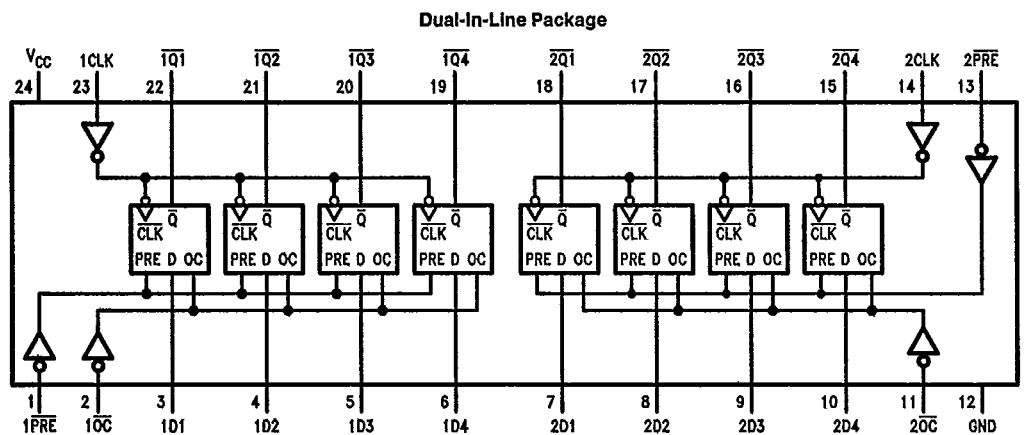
Dual-In-Line Package

$V_{CC}$ 24

1CLK 23

$\overline{1Q1}$ 22

$\overline{1Q2}$ 21

$\overline{1Q3}$ 20

$\overline{1Q4}$ 19

$\overline{2Q1}$ 18

$\overline{2Q2}$ 17

$\overline{2Q3}$ 16

$\overline{2Q4}$ 15

2CLK 14

$2\overline{PRE}$ 13

$\overline{CLK}$ $\overline{Q}$
PRE D OC

$\overline{CLK}$ $\overline{Q}$
PRE D OC

$\overline{CLK}$ $\overline{Q}$
PRE D OC

$\overline{CLK}$ $\overline{Q}$
PRE D OC

$\overline{CLK}$ $\overline{Q}$
PRE D OC

$\overline{CLK}$ $\overline{Q}$
PRE D OC

$\overline{CLK}$ $\overline{Q}$
PRE D OC

$\overline{CLK}$ $\overline{Q}$
PRE D OC

1 $1\overline{PRE}$

2 $1\overline{OC}$

3 1D1

4 1D2

5 1D3

6 1D4

7 2D1

8 2D2

9 2D3

10 2D4

11 $2\overline{OC}$

12 GND